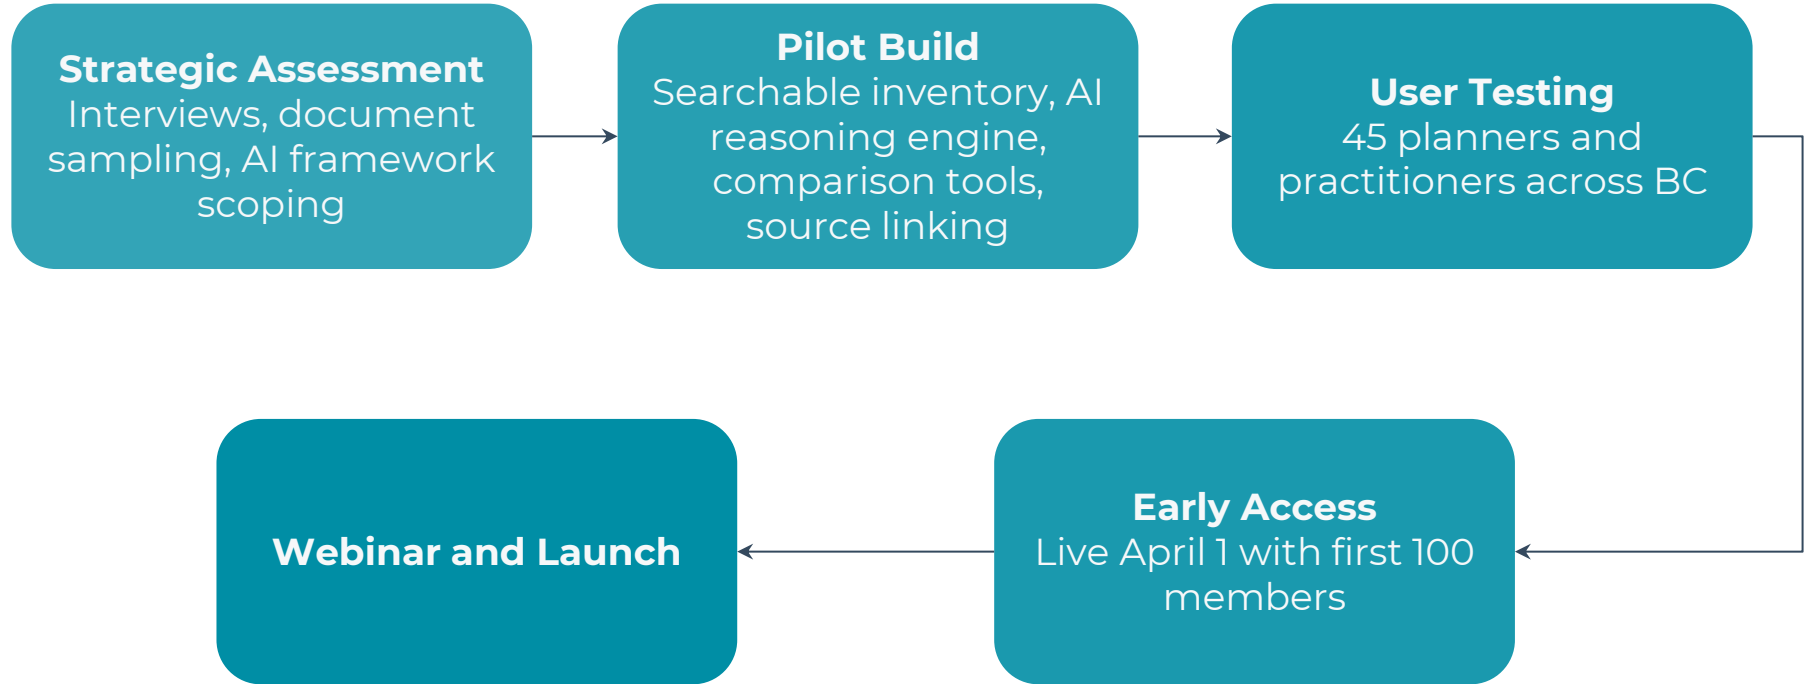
**Strategic Assessment**
Interviews, document sampling, AI framework scoping

**Pilot Build**
Searchable inventory, AI reasoning engine, comparison tools, source linking

**User Testing**
45 planners and practitioners across BC

**Early Access**
Live April 1 with first 100 members

**Webinar and Launch**